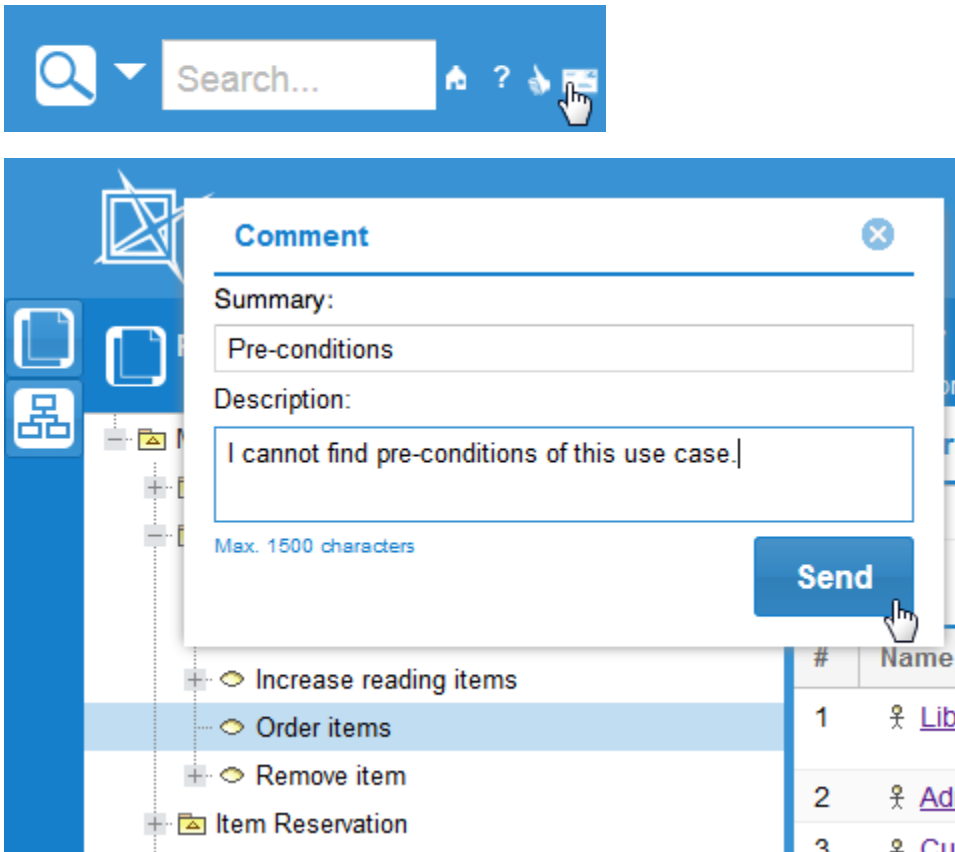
Search... ?

Comment

Summary:

Pre-conditions

Description:

I cannot find pre-conditions of this use case.

Max. 1500 characters

Send

Increase reading items

Order items

Remove item

Item Reservation

| # | Name |
|---|---|
| 1 | Lib |
| 2 | Ad |
| 3 | Cu |